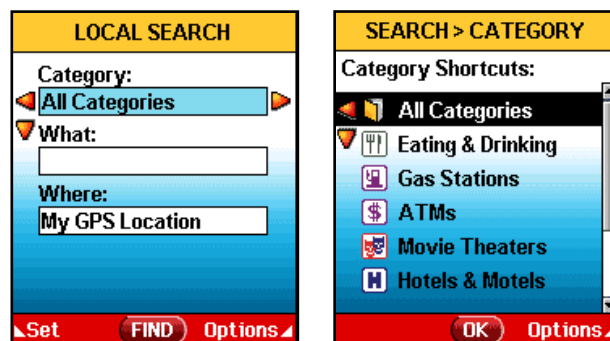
LOCAL SEARCH

Category:
All Categories
What:

Where:
My GPS Location

Set FIND Options

SEARCH > CATEGORY

Category Shortcuts:
All Categories
Eating & Drinking
Gas Stations
ATMs
Movie Theaters
Hotels & Motels

OK Options